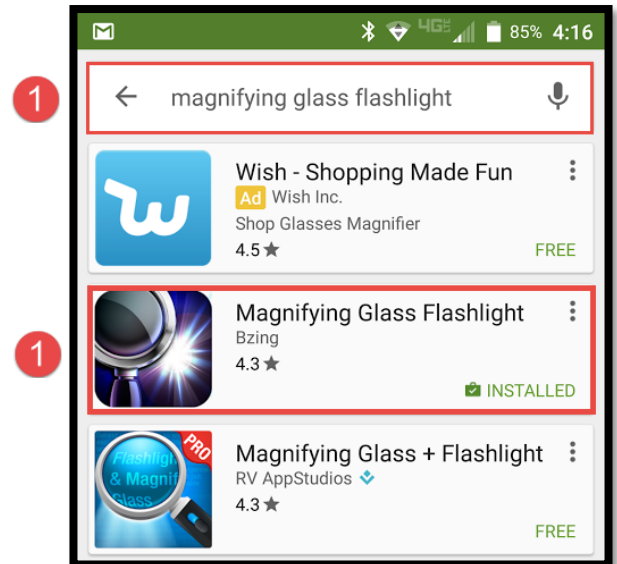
4G 85% 4:16

1

magnifying glass flashlight

Wish - Shopping Made Fun
Ad Wish Inc.
Shop Glasses Magnifier
4.5 ★
FREE

1

Magnifying Glass Flashlight
Bzing
4.3 ★
INSTALLED

PRO
Flashlight & Magnifying Glass

Magnifying Glass + Flashlight
RV AppStudios
4.3 ★
FREE